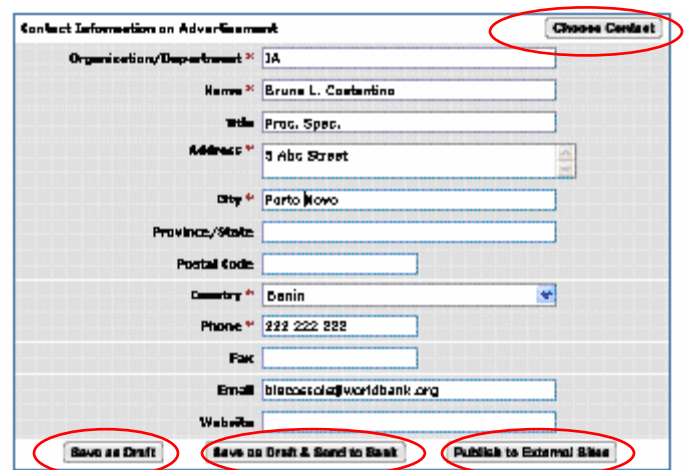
Contact Information on Advertisement

Choose Contact

Organization/Department * JA

Name * Bruno L. Costantino

Title Proc. Spec.

Address * 5 Abc Street

City * Porto Novo

Province/State

Postal Code

Country * Benin

Phone * 222 222 222

Fax

Email blacosssole@worldbank.org

Website

Save as Draft

Save as Draft & Send to Bank

Publish to External Sites